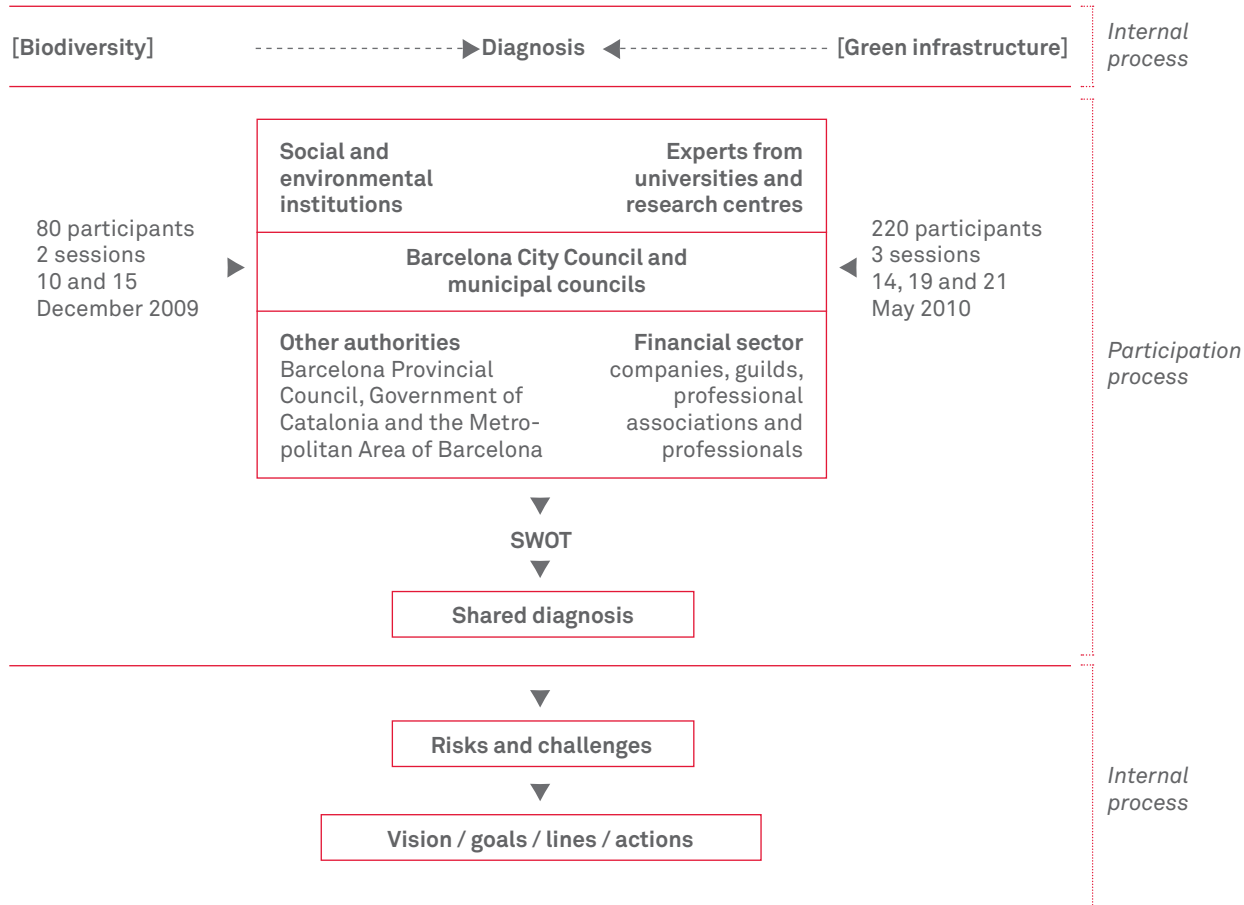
[Biodiversity] Diagnosis [Green infrastructure]

Internal process

Social and environmental institutions

Experts from universities and research centres

80 participants
2 sessions
10 and 15 December 2009

Barcelona City Council and municipal councils

220 participants
3 sessions
14, 19 and 21 May 2010

Other authorities
Barcelona Provincial Council, Government of Catalonia and the Metropolitan Area of Barcelona

Financial sector
companies, guilds, professional associations and professionals

Participation process

SWOT

Shared diagnosis

Risks and challenges

Internal process

Vision / goals / lines / actions